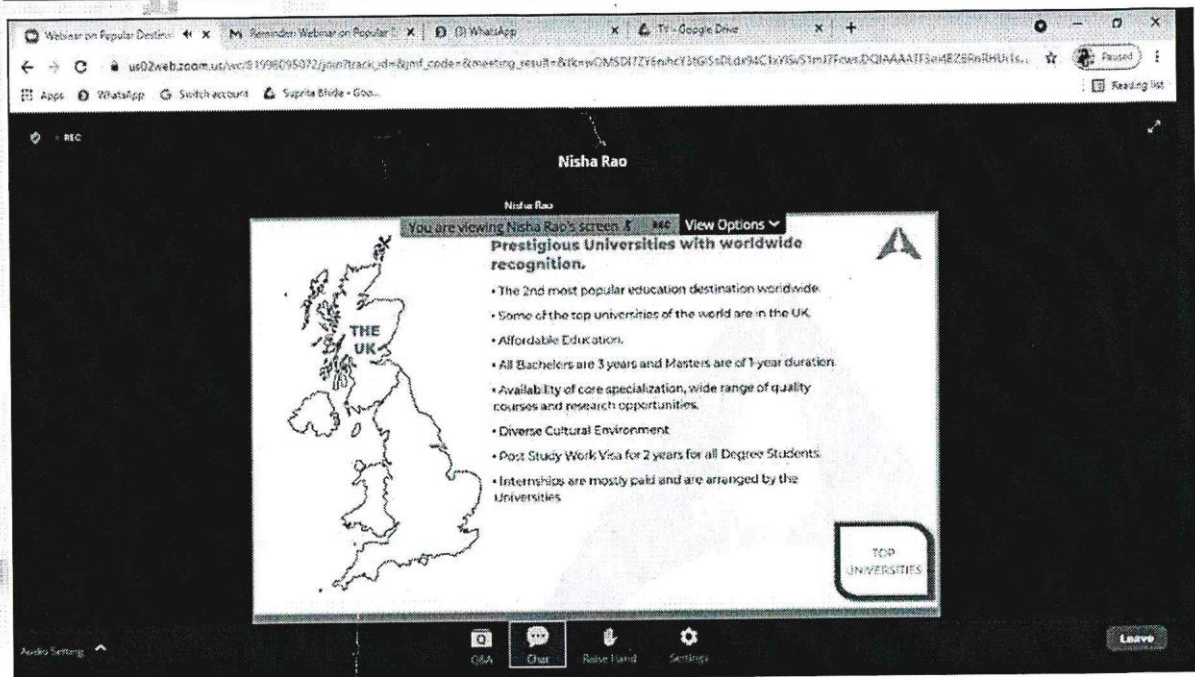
Webinar on Popular Destina
M Reminder: Webinar on Popular D
(3) WhatsApp
TY - Google Drive

us02web.zoom.us/wc/81996095072/join?track_id=&jmf_code=&meeting_result=&tk=wQMSDI7ZY6nhcY3tGISsDLdx94C1aYiSuS1mJ7Fcws.DQIAAAATF3oi4EZ8RnRHUis...

Paused

Apps WhatsApp Switch account Suprita Bhide - Goo...

Reading list

REC

Nisha Rao

Nisha Rao

You are viewing Nisha Rao's screen REC View Options

Prestigious Universities with worldwide recognition.

THE UK

• The 2nd most popular education destination worldwide.

• Some of the top universities of the world are in the UK.

• Affordable Education.

• All Bachelors are 3 years and Masters are of 1-year duration.

• Availability of core specialization, wide range of quality courses and research opportunities.

• Diverse Cultural Environment

• Post Study Work Visa for 2 years for all Degree Students.

• Internships are mostly paid and are arranged by the Universities

TOP UNIVERSITIES

Audio Settings

Q&A Chat Raise Hand Settings

Leave